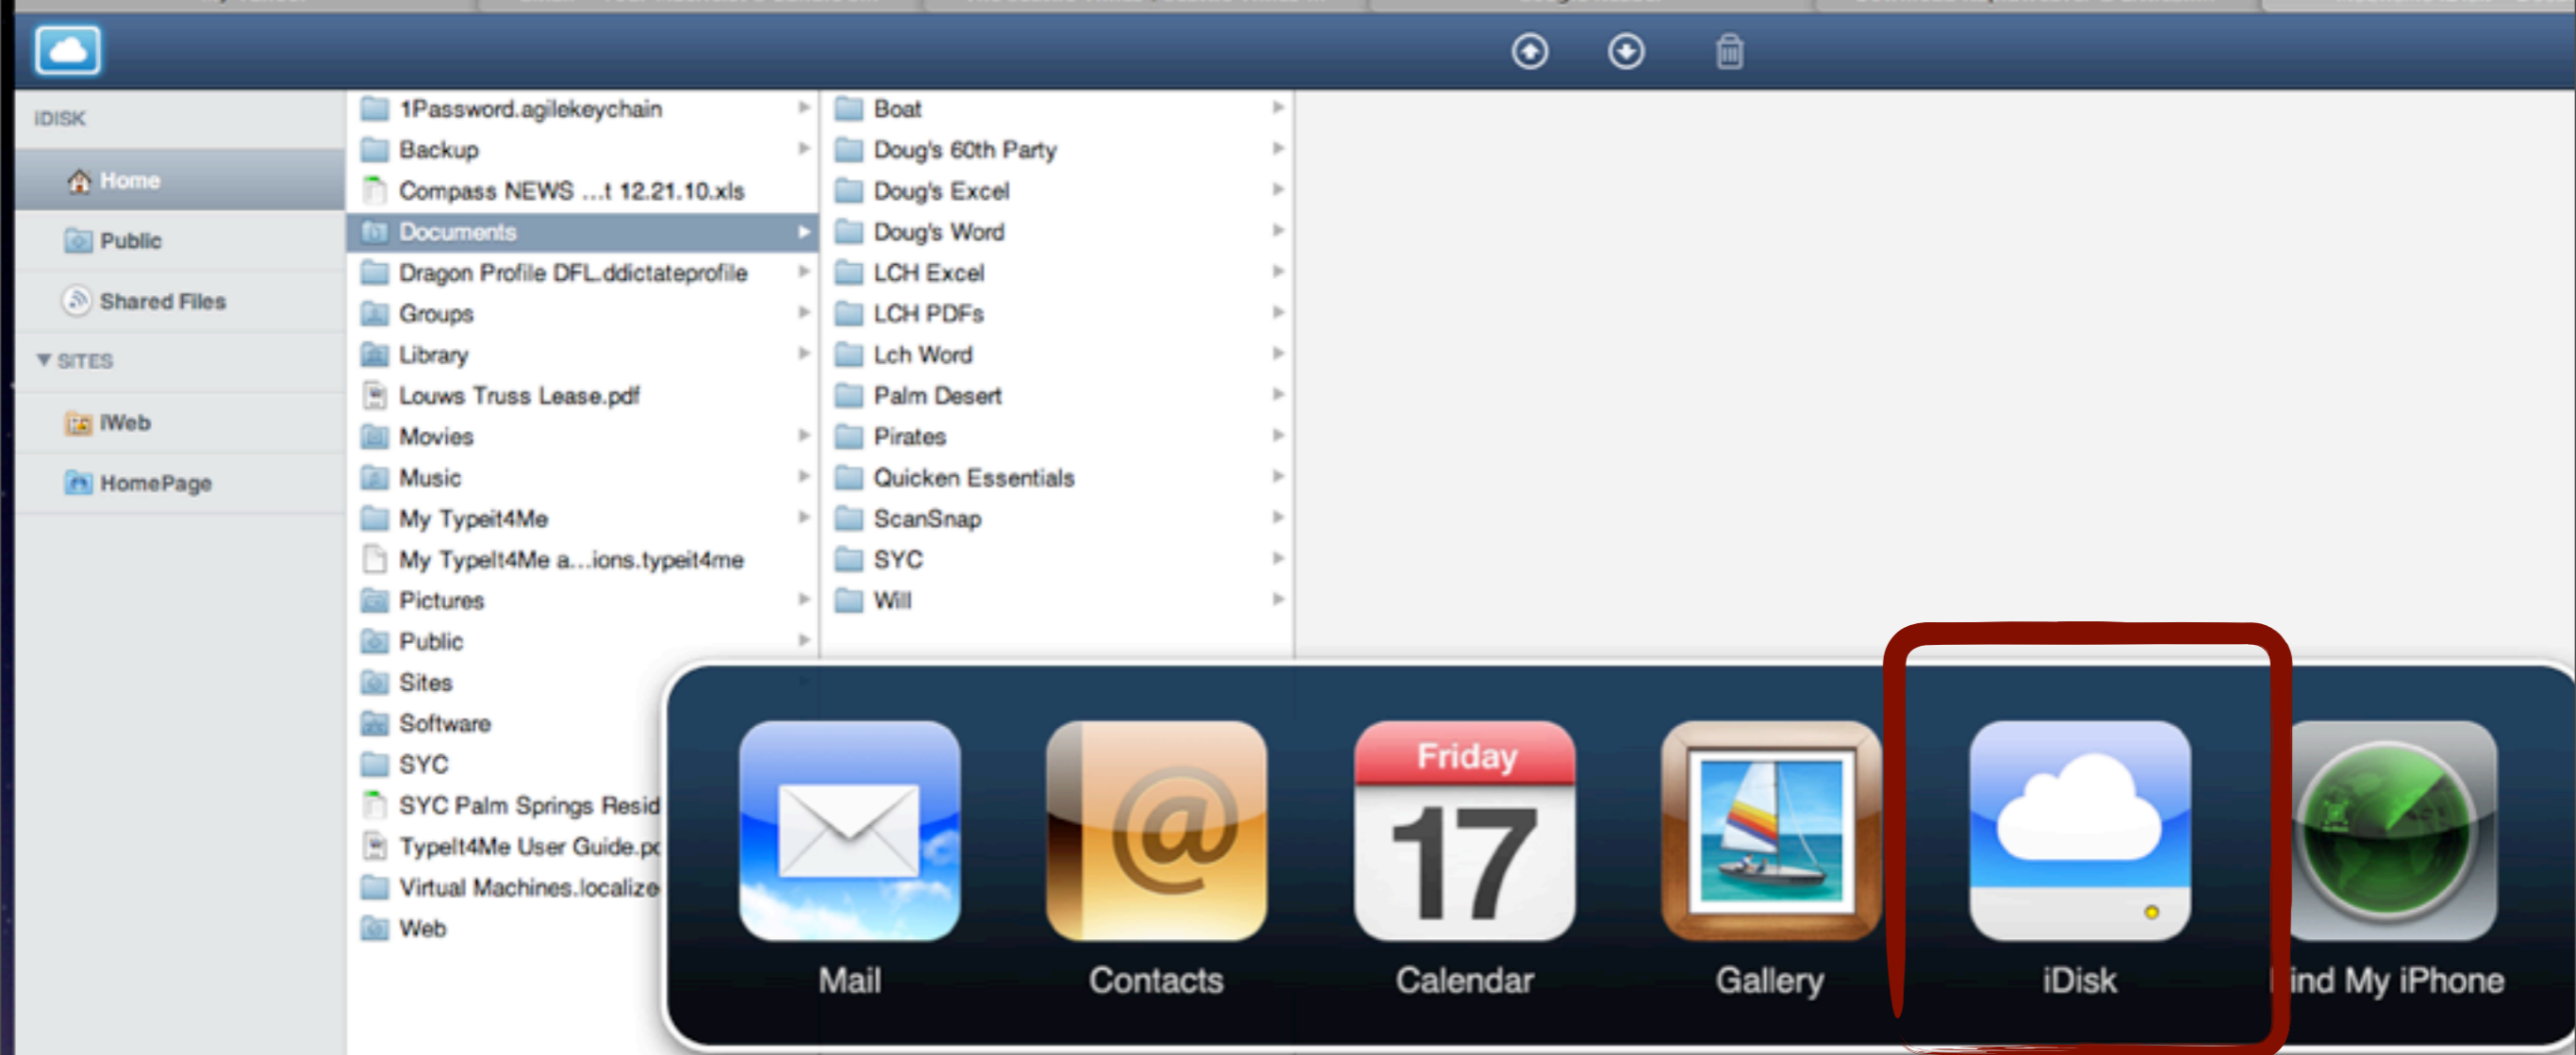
iDISK

Home

Public

Shared Files

▼ SITES

iWeb

HomePage

1Password.agilekeychain
Backup
Compass NEWS ...t 12.21.10.xls
Documents
Dragon Profile DFL.ddictateprofile
Groups
Library
Louws Truss Lease.pdf
Movies
Music
My Typeit4Me
My TypeIt4Me a...ions.typeit4me
Pictures
Public
Sites
Software
SYC
SYC Palm Springs Resid
TypeIt4Me User Guide.pc
Virtual Machines.localize
Web

Boat
Doug's 60th Party
Doug's Excel
Doug's Word
LCH Excel
LCH PDFs
Lch Word
Palm Desert
Pirates
Quicken Essentials
ScanSnap
SYC
Will

Mail
Contacts
Friday
17
Calendar
Gallery
iDisk
ind My iPhone